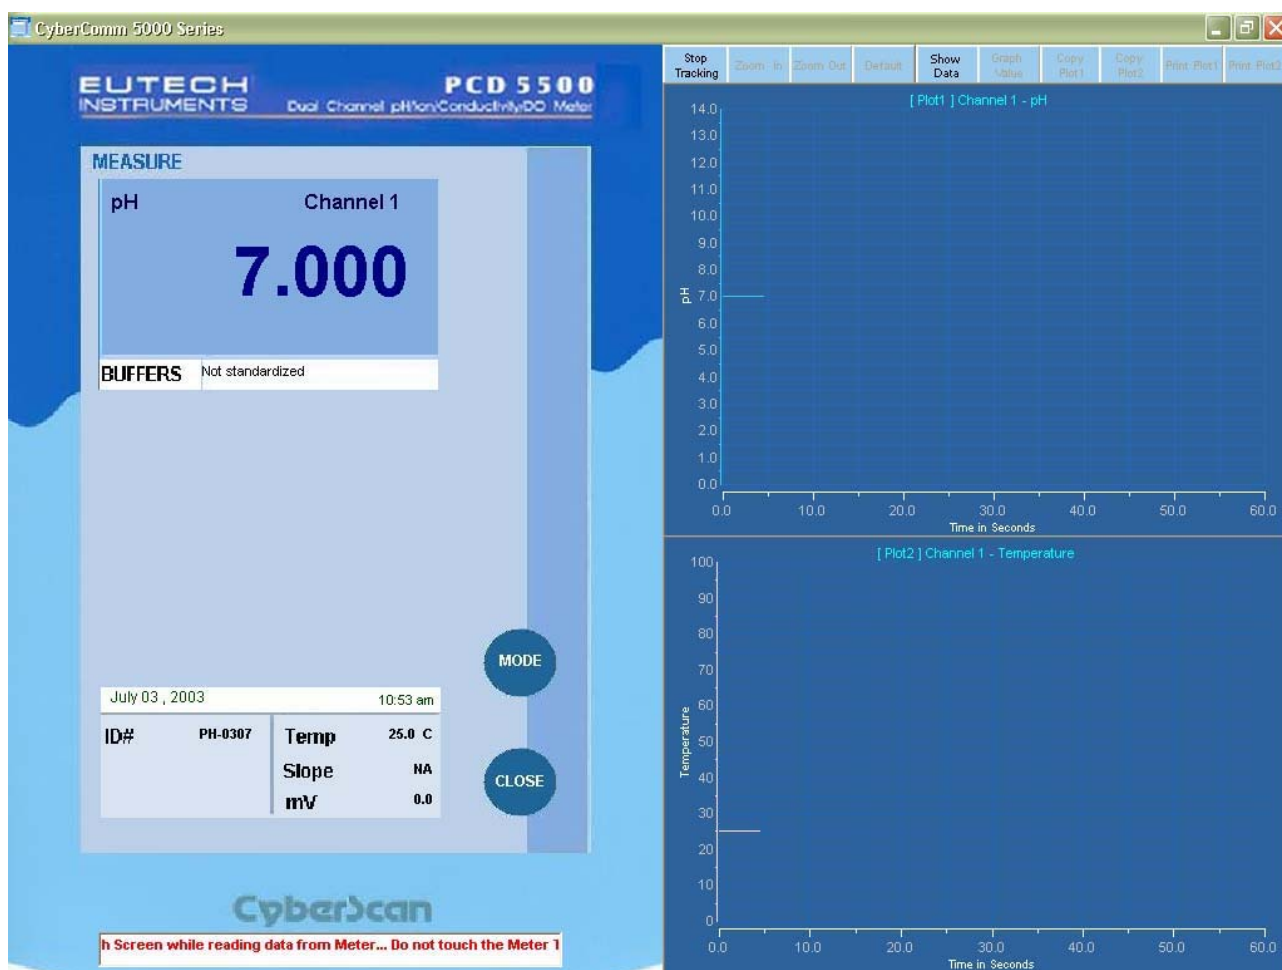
CyberComm 5000 Series

EUTECH INSTRUMENTS

PCD 5500

Dual Channel pH/Ion/Conductivity/DO Meter

MEASURE

pH

Channel 1

7.000

BUFFERS Not standardized

MODE

CLOSE

July 03 , 2003

10:53 am

| ID# | PH-0307 | Temp | 25.0 C |
|---|---|---|---|
| | | Slope | NA |
| | | mV | 0.0 |

CyberScan

h Screen while reading data from Meter... Do not touch the Meter 1

Stop Tracking | Zoom In | Zoom Out | Default | Show Data | Graph Value | Copy Plot1 | Copy Plot2 | Print Plot1 | Print Plot2

[ Plot1 ] Channel 1 - pH

14.0
13.0
12.0
11.0
10.0
9.0
8.0
7.0
6.0
5.0
4.0
3.0
2.0
1.0
0.0

pH

0.0 10.0 20.0 30.0 40.0 50.0 60.0

Time in Seconds

[ Plot2 ] Channel 1 - Temperature

100
90
80
70
60
50
40
30
20
10
0

Temperature

0.0 10.0 20.0 30.0 40.0 50.0 60.0

Time in Seconds